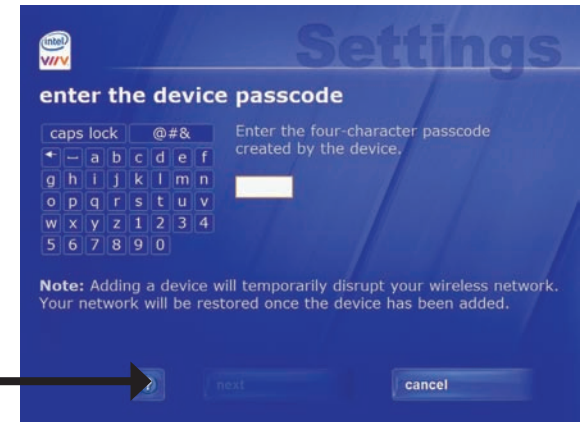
intel
VIIV

Settings

enter the device passcode

caps lock @#&
← – a b c d e f
g h i j k l m n
o p q r s t u v
w x y z 1 2 3 4
5 6 7 8 9 0

Enter the four-character passcode created by the device.

Note: Adding a device will temporarily disrupt your wireless network. Your network will be restored once the device has been added.

next
cancel